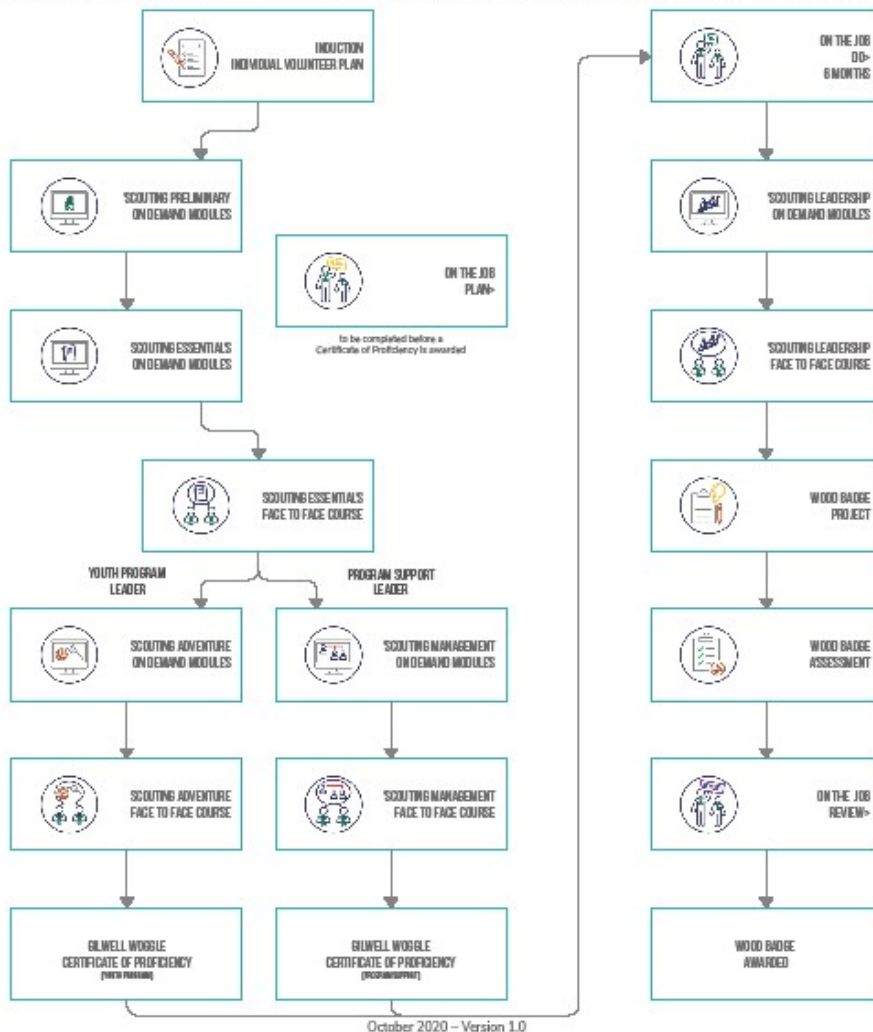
INDUCTION
INDIVIDUAL VOLUNTEER PLAN

SCOUTING PRELIMINARY
ON DEMAND MODULES

ON THE JOB
PLAN>

to be completed before a Certificate of Proficiency is awarded

SCOUTING ESSENTIALS
ON DEMAND MODULES

SCOUTING ESSENTIALS
FACE TO FACE COURSE

YOUTH PROGRAM
LEADER

PROGRAM SUPPORT
LEADER

SCOUTING ADVENTURE
ON DEMAND MODULES

SCOUTING MANAGEMENT
ON DEMAND MODULES

SCOUTING ADVENTURE
FACE TO FACE COURSE

SCOUTING MANAGEMENT
FACE TO FACE COURSE

GILWELL WOGGLE
CERTIFICATE OF PROFICIENCY
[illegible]

GILWELL WOGGLE
CERTIFICATE OF PROFICIENCY
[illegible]

ON THE JOB
DO>
6 MONTHS

SCOUTING LEADERSHIP
ON DEMAND MODULES

SCOUTING LEADERSHIP
FACE TO FACE COURSE

WOOD BADGE
PROJECT

WOOD BADGE
ASSESSMENT

ON THE JOB
REVIEW>

WOOD BADGE
AWARDED

October 2020 – Version 1.0